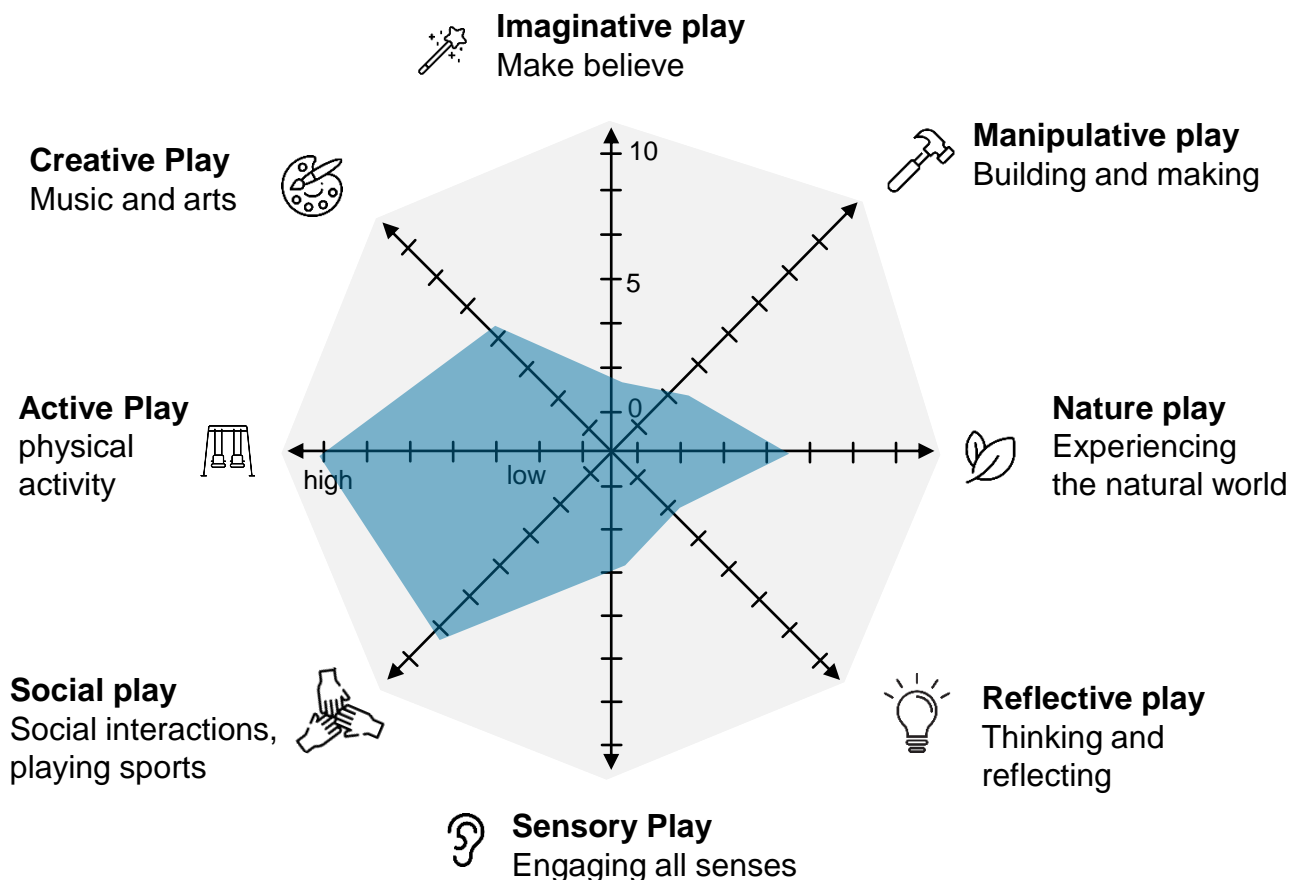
Imaginative play
Make believe

Creative Play
Music and arts

Manipulative play
Building and making

10

5

0

Active Play
physical activity

high

low

Nature play
Experiencing the natural world

Social play
Social interactions, playing sports

Reflective play
Thinking and reflecting

Sensory Play
Engaging all senses